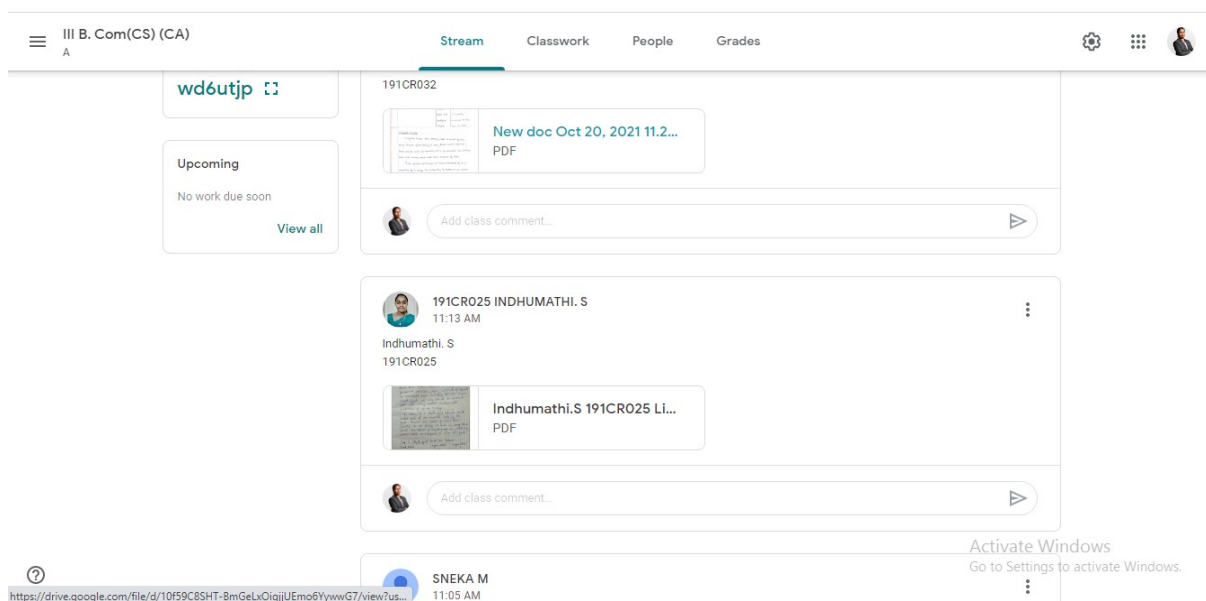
III B. Com(CS) (CA)
A

Stream Classwork People Grades

wd6utjp

Upcoming
No work due soon
View all

191CR032

New doc Oct 20, 2021 11.2...
PDF

Add class comment...

191CR025 INDHUMATHI. S
11:13 AM

Indhumathi. S
191CR025

Indhumathi.S 191CR025 Li...
PDF

Add class comment...

SNEKA M
11:05 AM

Activate Windows
Go to Settings to activate Windows.

https://drive.google.com/file/d/10f59C8SHT-BmGeLxOiqjjUEmo6YywwG7/view?us...